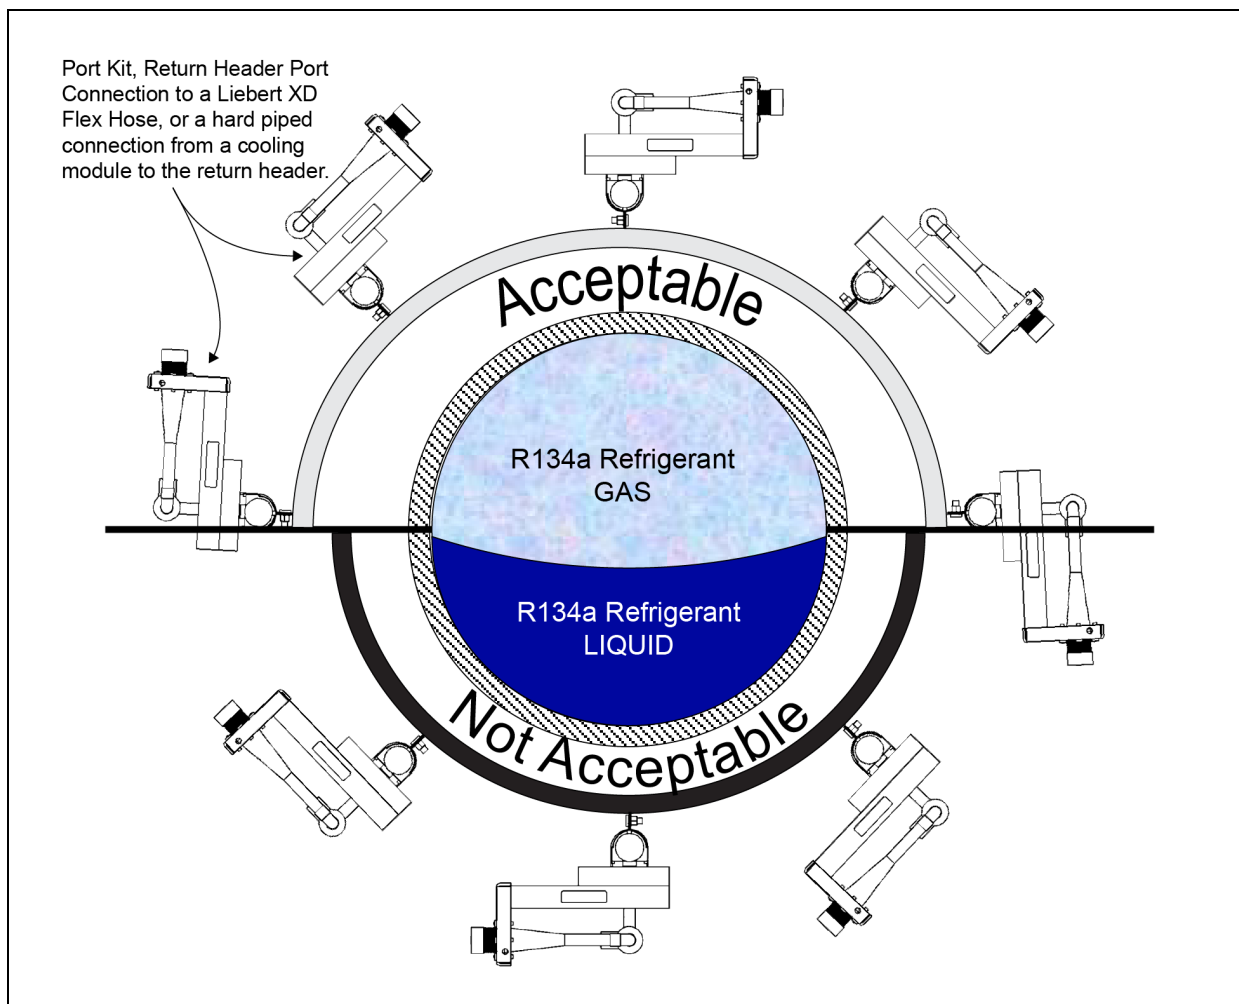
Port Kit, Return Header Port Connection to a Liebert XD Flex Hose, or a hard piped connection from a cooling module to the return header.

Acceptable

R134a Refrigerant
GAS

R134a Refrigerant
LIQUID

Not Acceptable